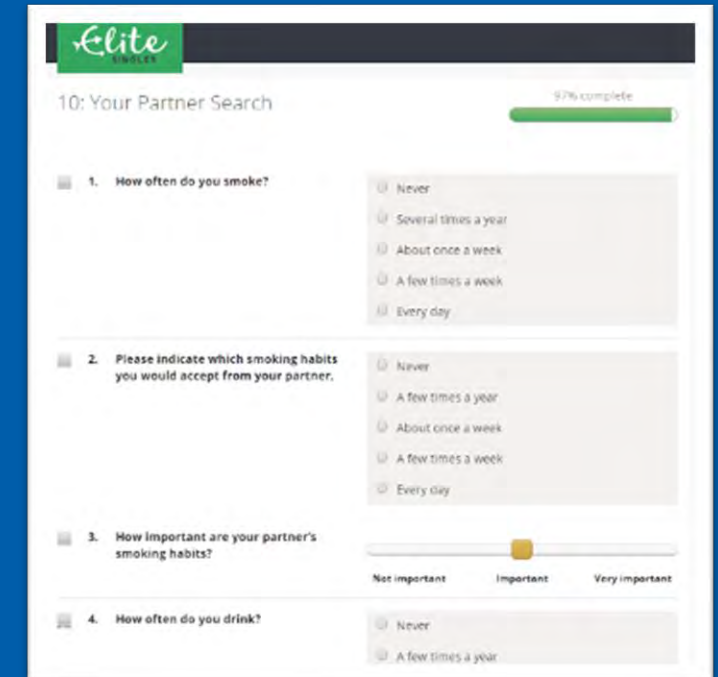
Elite SINGLES

10: Your Partner Search

97% complete

1. How often do you smoke?

Never

Several times a year

About once a week

A few times a week

Every day

2. Please indicate which smoking habits you would accept from your partner.

Never

A few times a year

About once a week

A few times a week

Every day

3. How important are your partner's smoking habits?

Not important

Important

Very important

4. How often do you drink?

Never

A few times a year